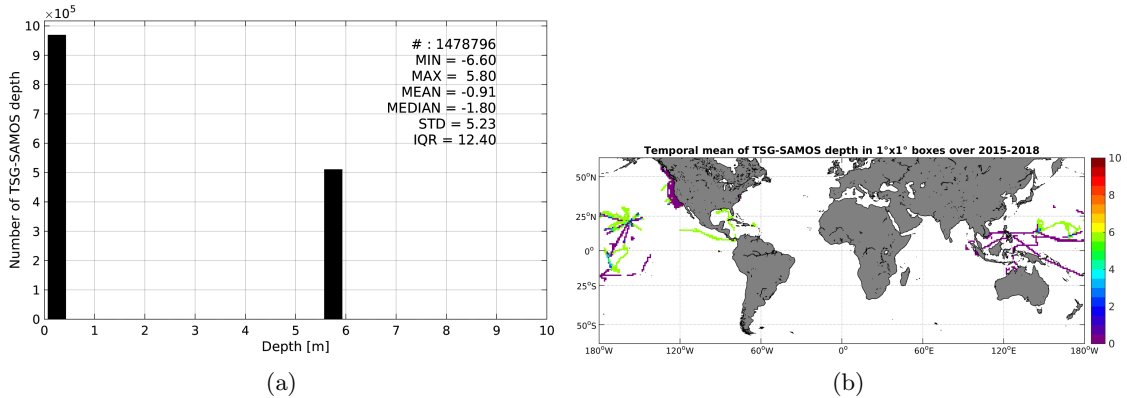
$\times 10^5$
10
9
8
7
6
5
4
3
2
1
0

Number of TSG-SAMOS depth

0 1 2 3 4 5 6 7 8 9 10

Depth [m]

# : 1478796
MIN = -6.60
MAX = 5.80
MEAN = -0.91
MEDIAN = -1.80
STD = 5.23
IQR = 12.40

(a)

Temporal mean of TSG-SAMOS depth in 1°x1° boxes over 2015-2018

$50^oN$
$25^oN$
$0^o$
$25^oS$
$50^oS$

$180^oW$ $120^oW$ $60^oW$ $0^o$ $60^oE$ $120^oE$ $180^oW$

10
8
6
4
2
0

(b)